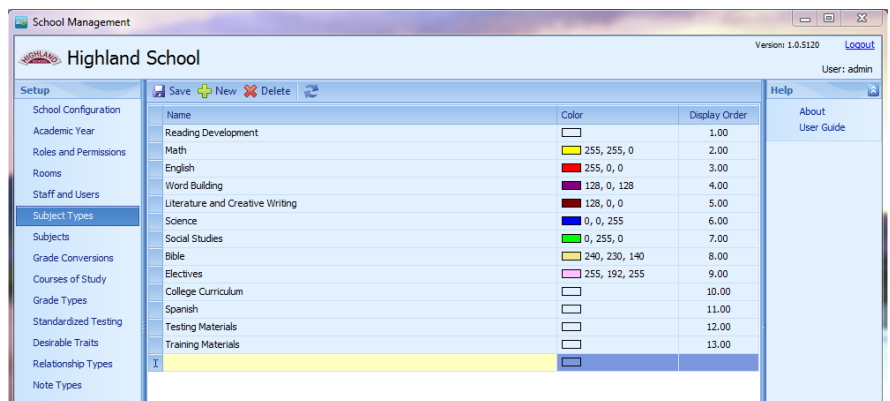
School Management

HIGHLAND Highland School

Version: 1.0.5120 Logout

User: admin

Setup

School Configuration
Academic Year
Roles and Permissions
Rooms
Staff and Users
Subject Types
Subjects
Grade Conversions
Courses of Study
Grade Types
Standardized Testing
Desirable Traits
Relationship Types
Note Types

Save New Delete

| Name | Color | Display Order |
|---|---|---|
| Reading Development | | 1.00 |
| Math | 255, 255, 0 | 2.00 |
| English | 255, 0, 0 | 3.00 |
| Word Building | 128, 0, 128 | 4.00 |
| Literature and Creative Writing | 128, 0, 0 | 5.00 |
| Science | 0, 0, 255 | 6.00 |
| Social Studies | 0, 255, 0 | 7.00 |
| Bible | 240, 230, 140 | 8.00 |
| Electives | 255, 192, 255 | 9.00 |
| College Curriculum | | 10.00 |
| Spanish | | 11.00 |
| Testing Materials | | 12.00 |
| Training Materials | | 13.00 |
| | | |

Help

About
User Guide